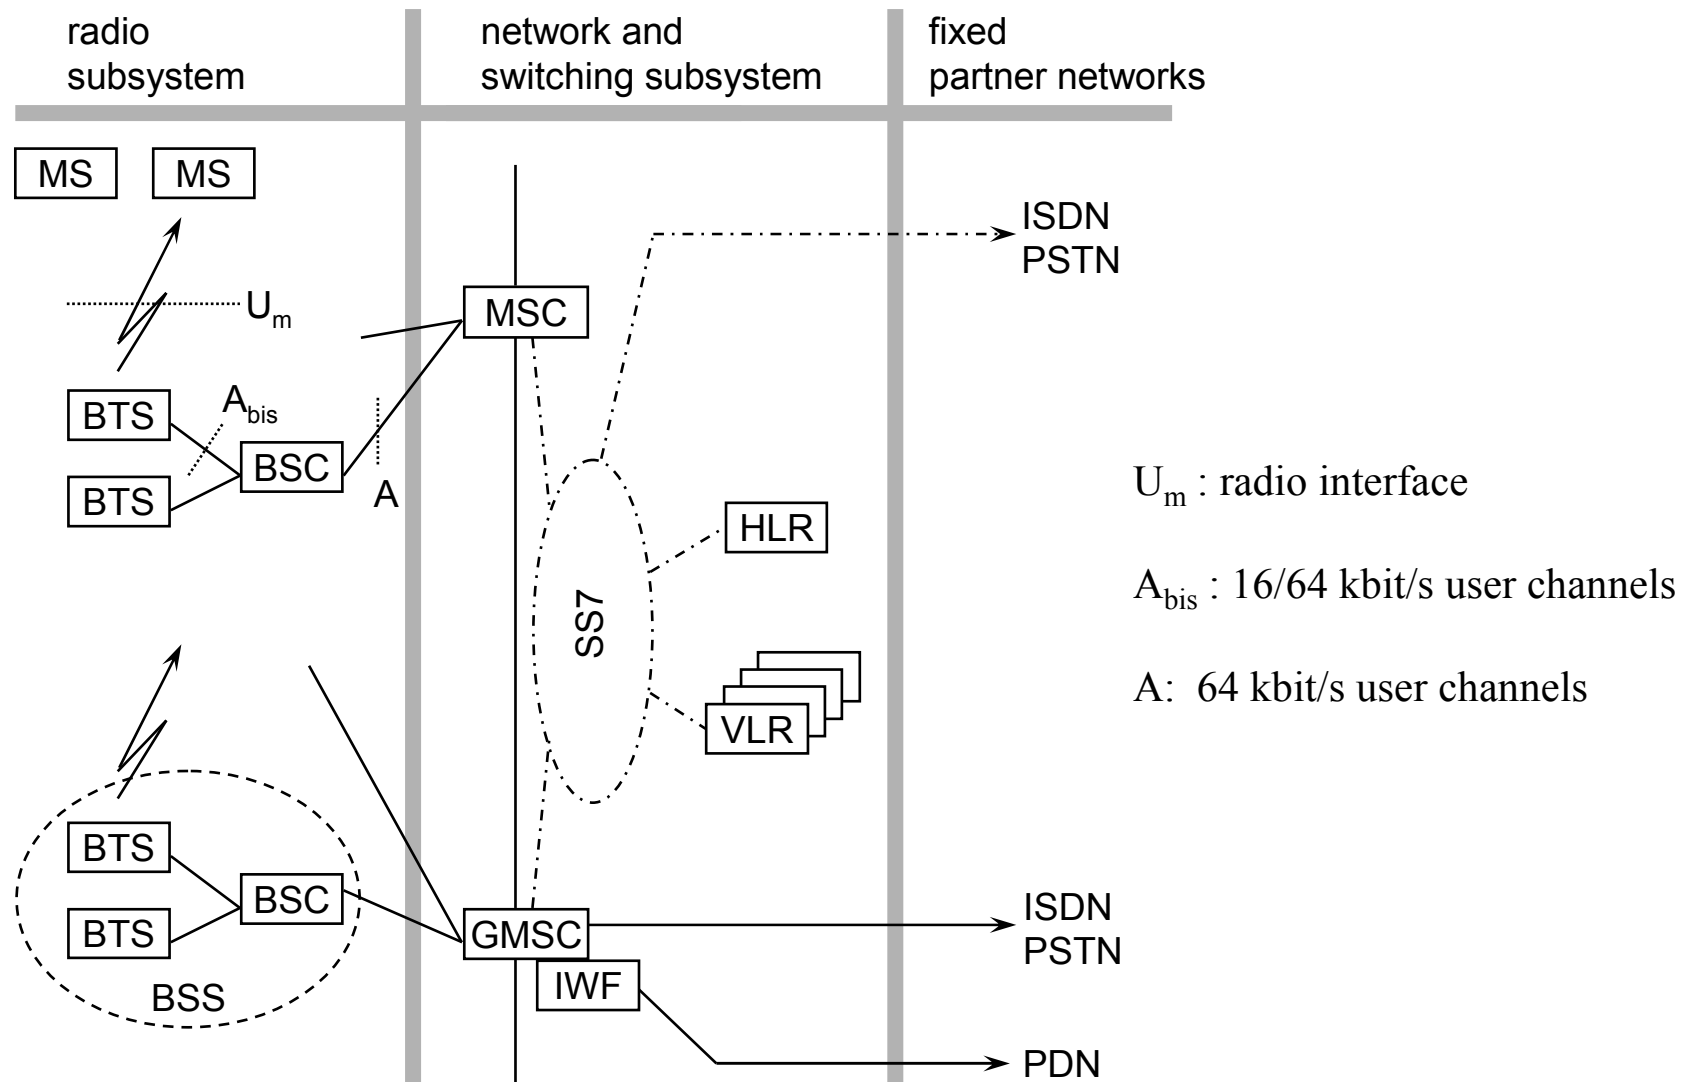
radio subsystem

network and switching subsystem

fixed partner networks

MS MS

$U_m$

BTS

$A_{bis}$

BSC

BTS

A

MSC

ISDN
PSTN

SS7

HLR

VLR

BTS

BSC

BTS

BSS

GMSC

IWF

ISDN
PSTN

PDN

$U_m$ : radio interface

$A_{bis}$ : 16/64 kbit/s user channels

A: 64 kbit/s user channels